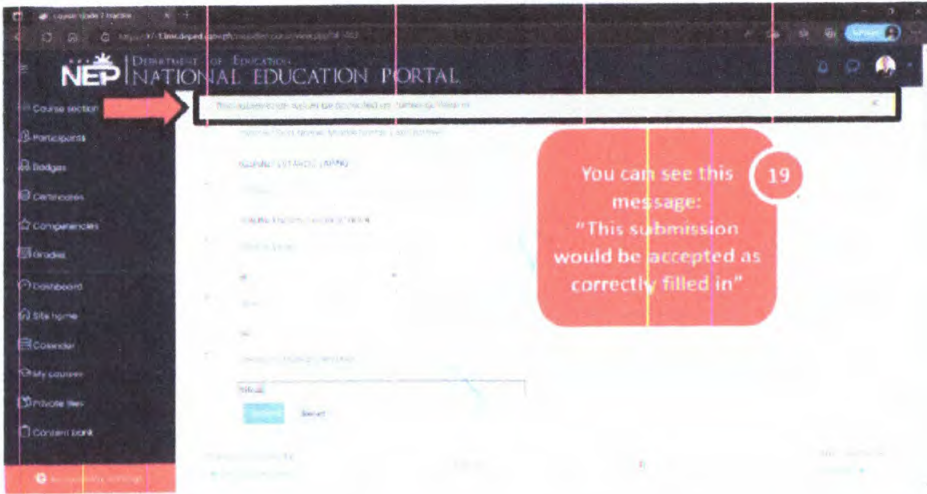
NEP DEPARTMENT OF EDUCATION
NATIONAL EDUCATION PORTAL

Course section
Participants
Badges
Certificates
Competencies
Grades
Dashboard
Site home
Calendar
My courses
Private files
Content bank

This submission would be accepted as correctly filled in

You can see this message: "This submission would be accepted as correctly filled in"

19

Submit
Reset